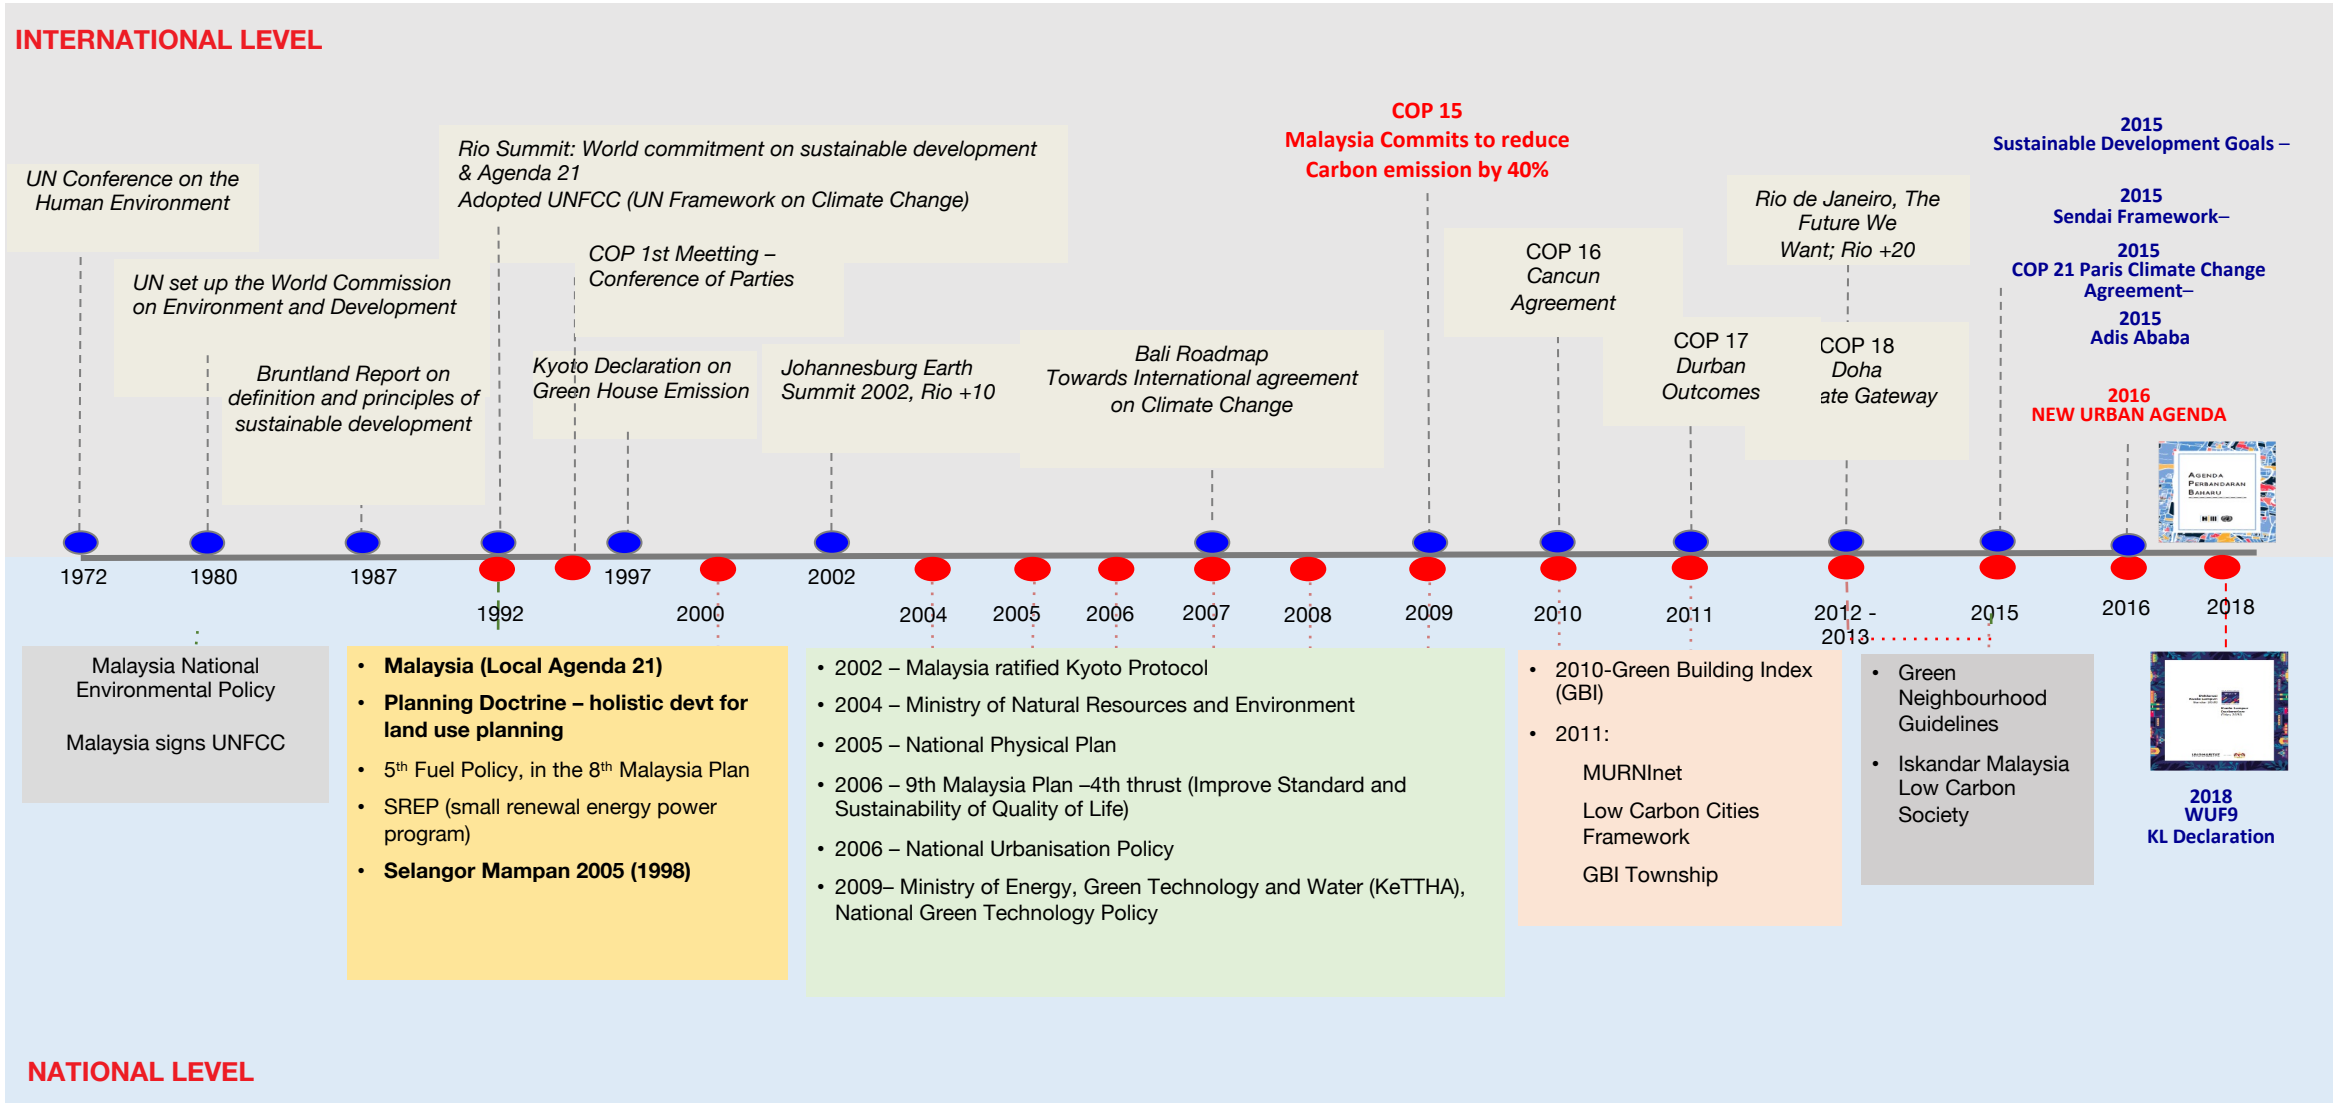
INTERNATIONAL LEVEL

UN Conference on the Human Environment

UN set up the World Commission on Environment and Development

Bruntland Report on definition and principles of sustainable development

Rio Summit: World commitment on sustainable development & Agenda 21
Adopted UNFCC (UN Framework on Climate Change)

COP 1st Meetting – Conference of Parties

Kyoto Declaration on Green House Emission

Johannesburg Earth Summit 2002, Rio +10

Bali Roadmap
Towards International agreement on Climate Change

COP 15
Malaysia Commits to reduce Carbon emission by 40%

COP 16
Cancun
Agreement

COP 17
Durban
Outcomes

Rio de Janeiro, The Future We Want; Rio +20

COP 18
Doha
ate Gateway

2015
Sustainable Development Goals –

2015
Sendai Framework–

2015
COP 21 Paris Climate Change Agreement–

2015
Adis Ababa

2016
NEW URBAN AGENDA

AGENDA PERBANDARAN BAHARU

1972 1980 1987 1992 1997 2000 2002 2004 2005 2006 2007 2008 2009 2010 2011 2012 - 2013 2015 2016 2018

Malaysia National Environmental Policy

Malaysia signs UNFCC

• Malaysia (Local Agenda 21)
• Planning Doctrine – holistic devt for land use planning
• 5$^{th}$ Fuel Policy, in the 8$^{th}$ Malaysia Plan
• SREP (small renewal energy power program)
• Selangor Mampan 2005 (1998)

• 2002 – Malaysia ratified Kyoto Protocol
• 2004 – Ministry of Natural Resources and Environment
• 2005 – National Physical Plan
• 2006 – 9th Malaysia Plan –4th thrust (Improve Standard and Sustainability of Quality of Life)
• 2006 – National Urbanisation Policy
• 2009– Ministry of Energy, Green Technology and Water (KeTTHA), National Green Technology Policy

• 2010-Green Building Index (GBI)
• 2011:
MURNInet
Low Carbon Cities Framework
GBI Township

• Green Neighbourhood Guidelines
• Iskandar Malaysia Low Carbon Society

2018
WUF9
KL Declaration

NATIONAL LEVEL